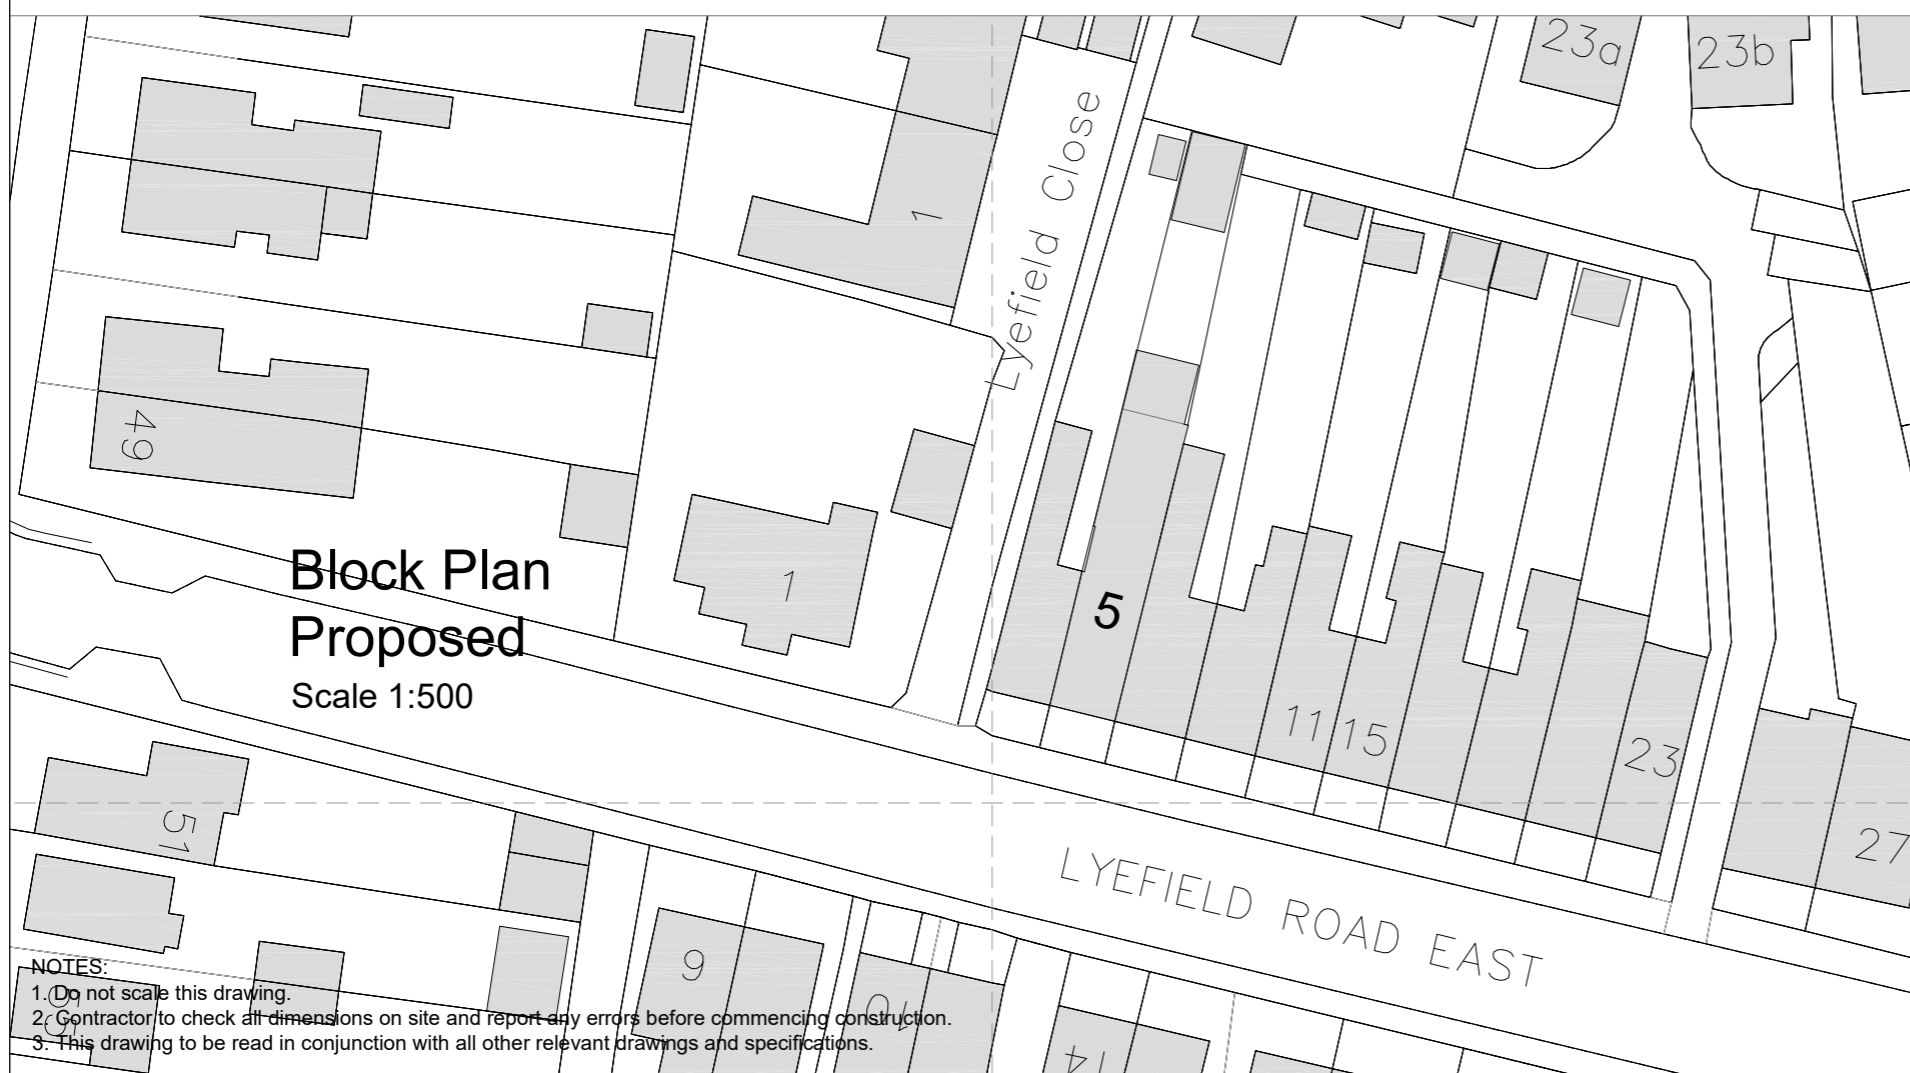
23a
23b
1
Lyefield Close
49
Block Plan
Proposed
Scale 1:500
1
5
11 15
23
51
27
LYEFIELD ROAD EAST
9
10
14
NOTES:
1. Do not scale this drawing.
2. Contractor to check all dimensions on site and report any errors before commencing construction.
3. This drawing to be read in conjunction with all other relevant drawings and specifications.